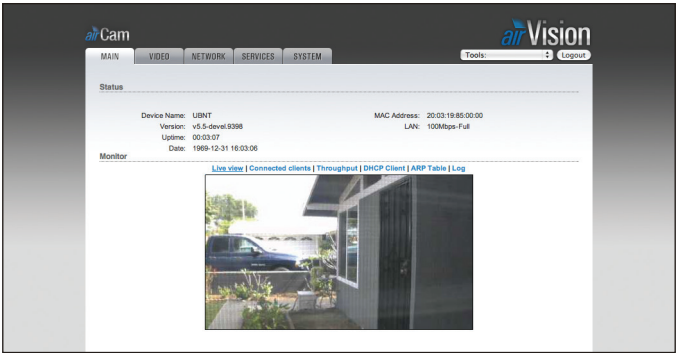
airCam

airVision

MAIN VIDEO NETWORK SERVICES SYSTEM

Tools: Logout

Status

Device Name: UBNT
Version: v5.5-devel.9398
Uptime: 00:03:07
Date: 1969-12-31 16:03:06

MAC Address: 20:03:19:85:00:00
LAN: 100Mbps-Full

Monitor

Live view | Connected clients | Throughput | DHCP Client | ARP Table | Log